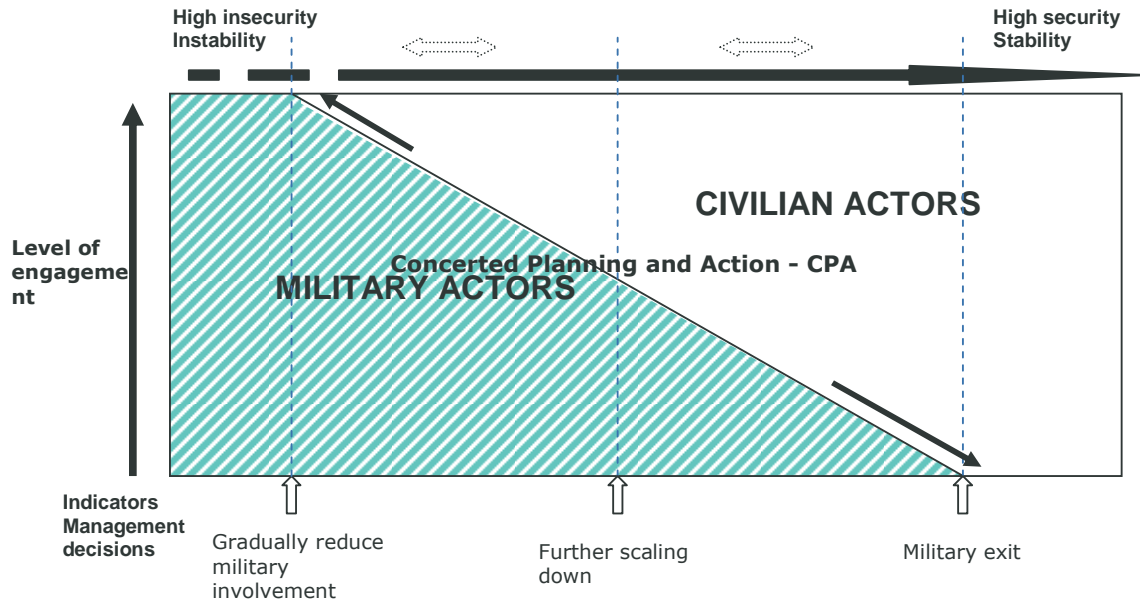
High insecurity
Instability

High security
Stability

Level of engagement

CIVILIAN ACTORS

Concerted Planning and Action - CPA

MILITARY ACTORS

Indicators
Management decisions

Gradually reduce military involvement

Further scaling down

Military exit